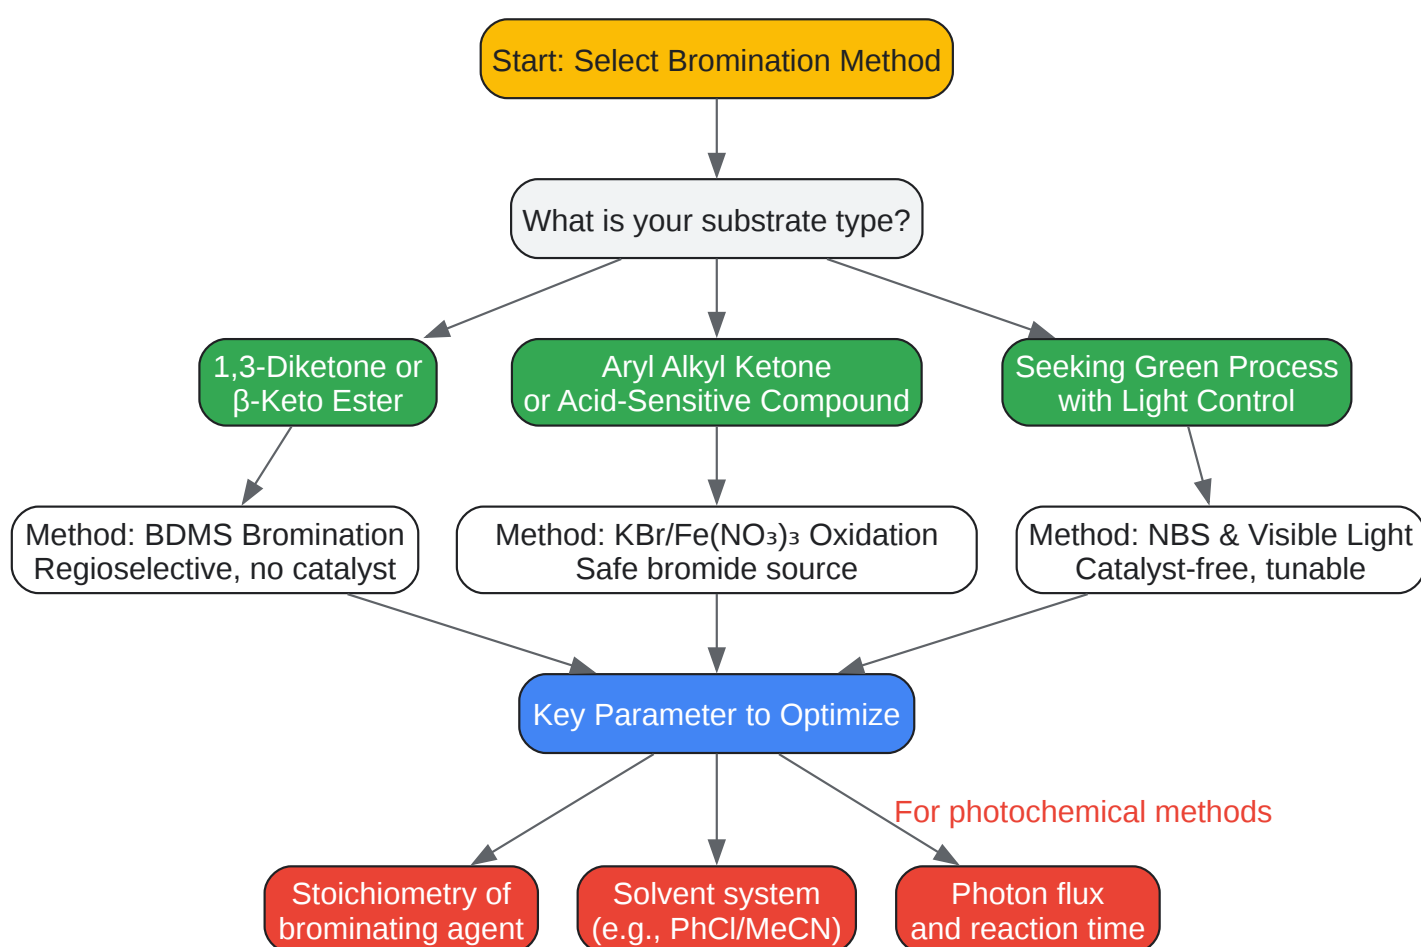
Start: Select Bromination Method

What is your substrate type?

1,3-Diketone or β-Keto Ester

Aryl Alkyl Ketone or Acid-Sensitive Compound

Seeking Green Process with Light Control

Method: BDMS Bromination Regioselective, no catalyst

Method: KBr/Fe(NO₃)₃ Oxidation Safe bromide source

Method: NBS & Visible Light Catalyst-free, tunable

Key Parameter to Optimize

For photochemical methods

Stoichiometry of brominating agent

Solvent system (e.g., PhCl/MeCN)

Photon flux and reaction time